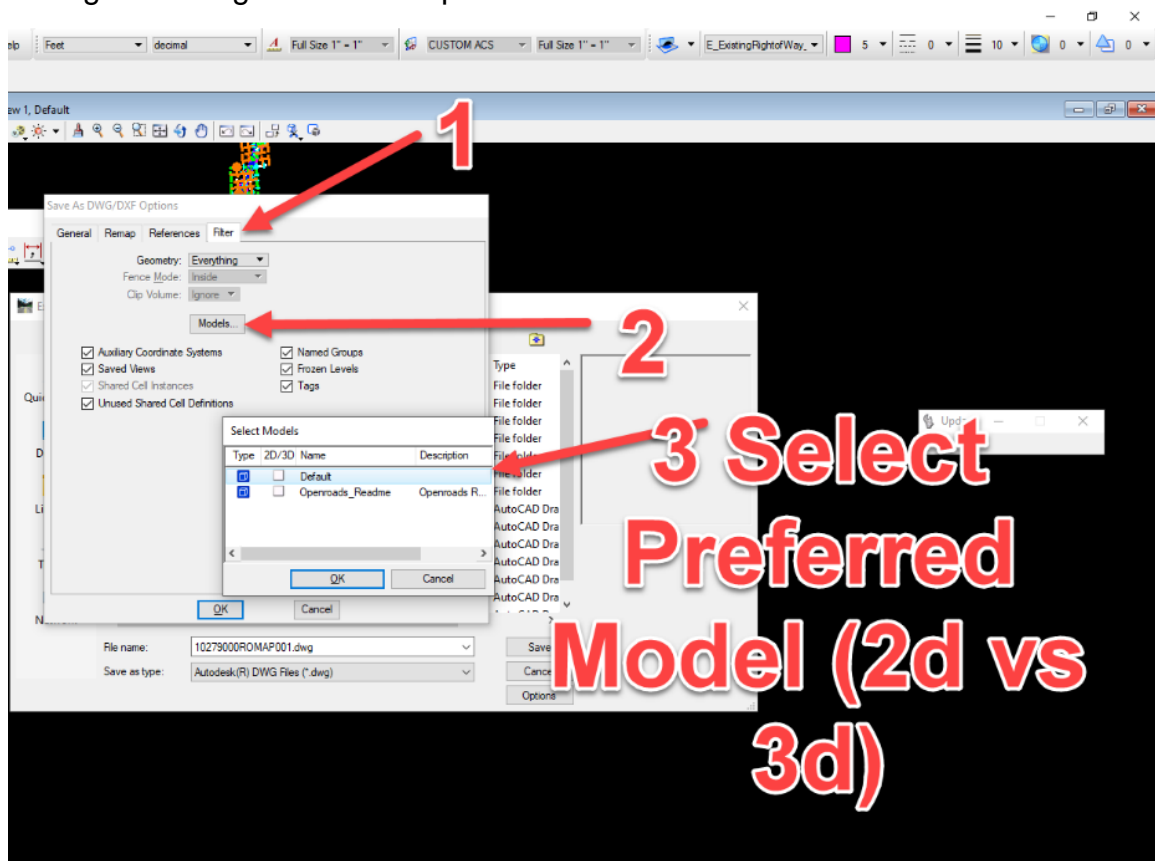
elp Feet decimal Full Size 1" = 1" CUSTOM ACS Full Size 1" = 1" E_ExistingRightofWay_ 5 0 10 0 0

ew 1, Default

1

Save As DWG/DXF Options

General Remap References Filter

Geometry: Everything
Fence Mode: Inside
Clip Volume: Ignore

Models...

2

Auxiliary Coordinate Systems
Saved Views
Shared Cell Instances
Unused Shared Cell Definitions
Named Groups
Frozen Levels
Tags

Type
File folder
File folder
File folder
File folder
File folder
File folder
AutoCAD Dra
AutoCAD Dra
AutoCAD Dra
AutoCAD Dra
AutoCAD Dra
AutoCAD Dra

Select Models

| Type | 2D/3D | Name | Description |
|---|---|---|---|
| | | Default | |
| | | Openroads_Readme | Openroads R... |

OK Cancel

OK Cancel

File name: 10279000ROMAP001.dwg
Save as type: Autodesk(R) DWG Files (*.dwg)

Save
Cancel
Options

Upd

3 Select Preferred Model (2d vs 3d)